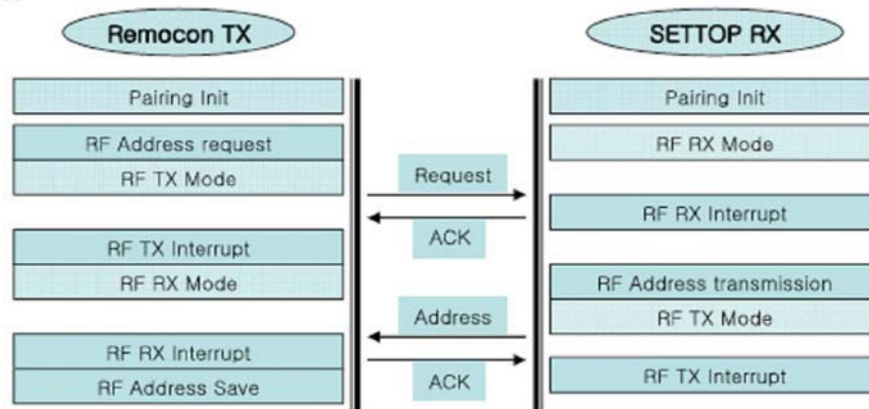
Remocon TX

SETTOP RX

Pairing Init

Pairing Init

RF Address request

RF TX Mode

RF RX Mode

Request

ACK

RF RX Interrupt

RF TX Interrupt

RF RX Mode

RF Address transmission

RF TX Mode

Address

ACK

RF RX Interrupt

RF Address Save

RF TX Interrupt